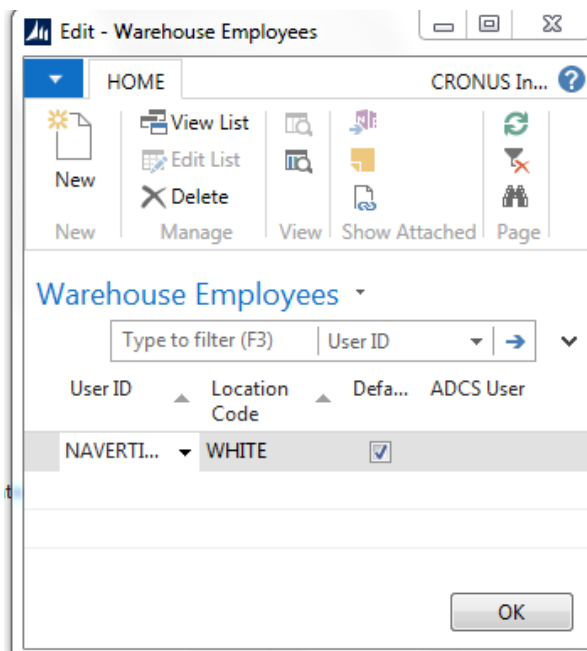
Edit - Warehouse Employees

HOME

CRONUS In...

New

View List

Edit List

Delete

New

Manage

View

Show Attached

Page

Warehouse Employees

Type to filter (F3)

User ID

| User ID | Location Code | Defa... | ADCS User |
|---|---|---|---|
| NAVERTI... | WHITE | ☑ | |

OK